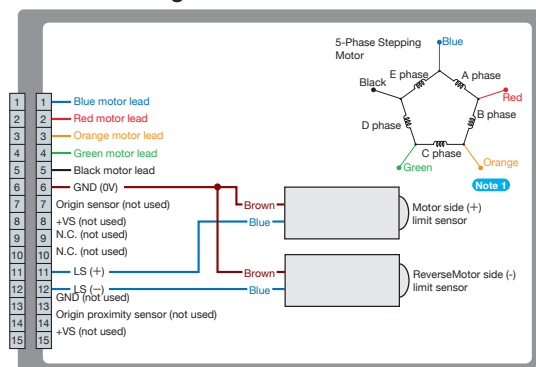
5-Phase Stepping Motor

Blue

A phase

Red

B phase

Orange

C phase

Green

D phase

Black

E phase

Note 1

| 1 | 1 | Blue motor lead |
|---|---|---|
| 2 | 2 | Red motor lead |
| 3 | 3 | Orange motor lead |
| 4 | 4 | Green motor lead |
| 5 | 5 | Black motor lead |
| 6 | 6 | GND (0V) |
| 7 | 7 | Origin sensor (not used) |
| 8 | 8 | +VS (not used) |
| 9 | 9 | N.C. (not used) |
| 10 | 10 | N.C. (not used) |
| 11 | 11 | LS (+) |
| 12 | 12 | LS (–) |
| 13 | 13 | GND (not used) |
| 14 | 14 | Origin proximity sensor (not used) |
| 15 | 15 | +VS (not used) |

Brown

Blue

Motor side (+) limit sensor

Brown

Blue

ReverseMotor side (-) limit sensor